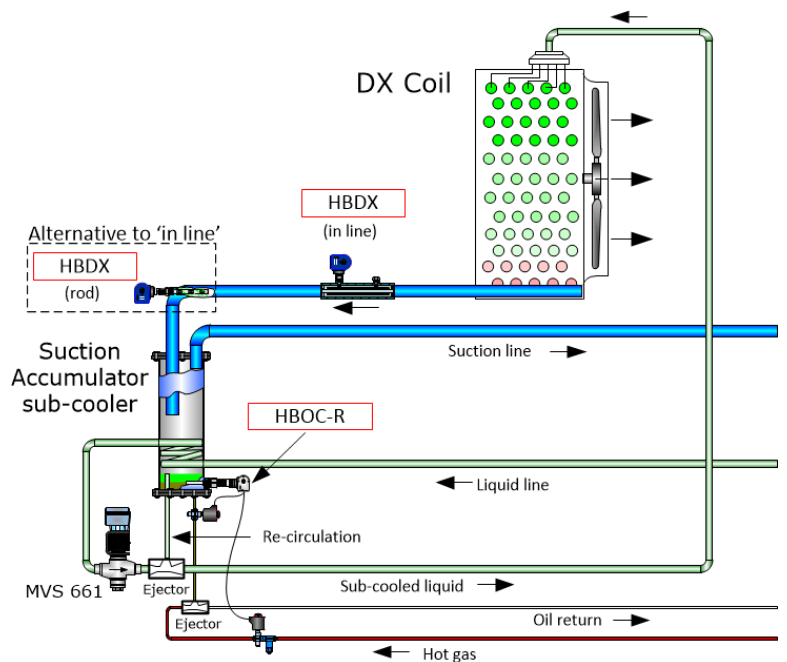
DX Coil

HBDX

(in line)

Alternative to 'in line'

HBDX

(rod)

Suction Accumulator sub-cooler

Suction line

HBOC-R

Liquid line

Re-circulation

MVS 661

Ejector

Sub-cooled liquid

Ejector

Oil return

Hot gas